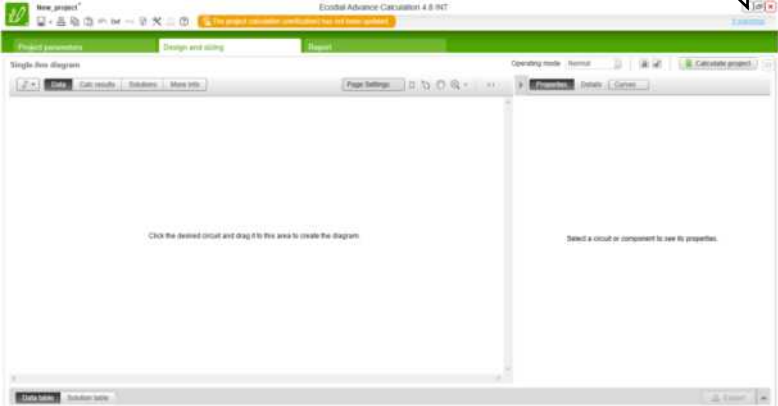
New_project*

Ecodial Advance Calculation 4.8 INT

The project calculation (verification) has not been updated

Project parameters

Design and sizing

Report

Single-line diagram

Operating mode Normal

Calculate project

Data

Calc results

Solutions

More info

Page Settings

Properties

Details

Curves

Click the desired circuit and drag it to this area to create the diagram

Select a circuit or component to see its properties.

Data table

Solution table

Export